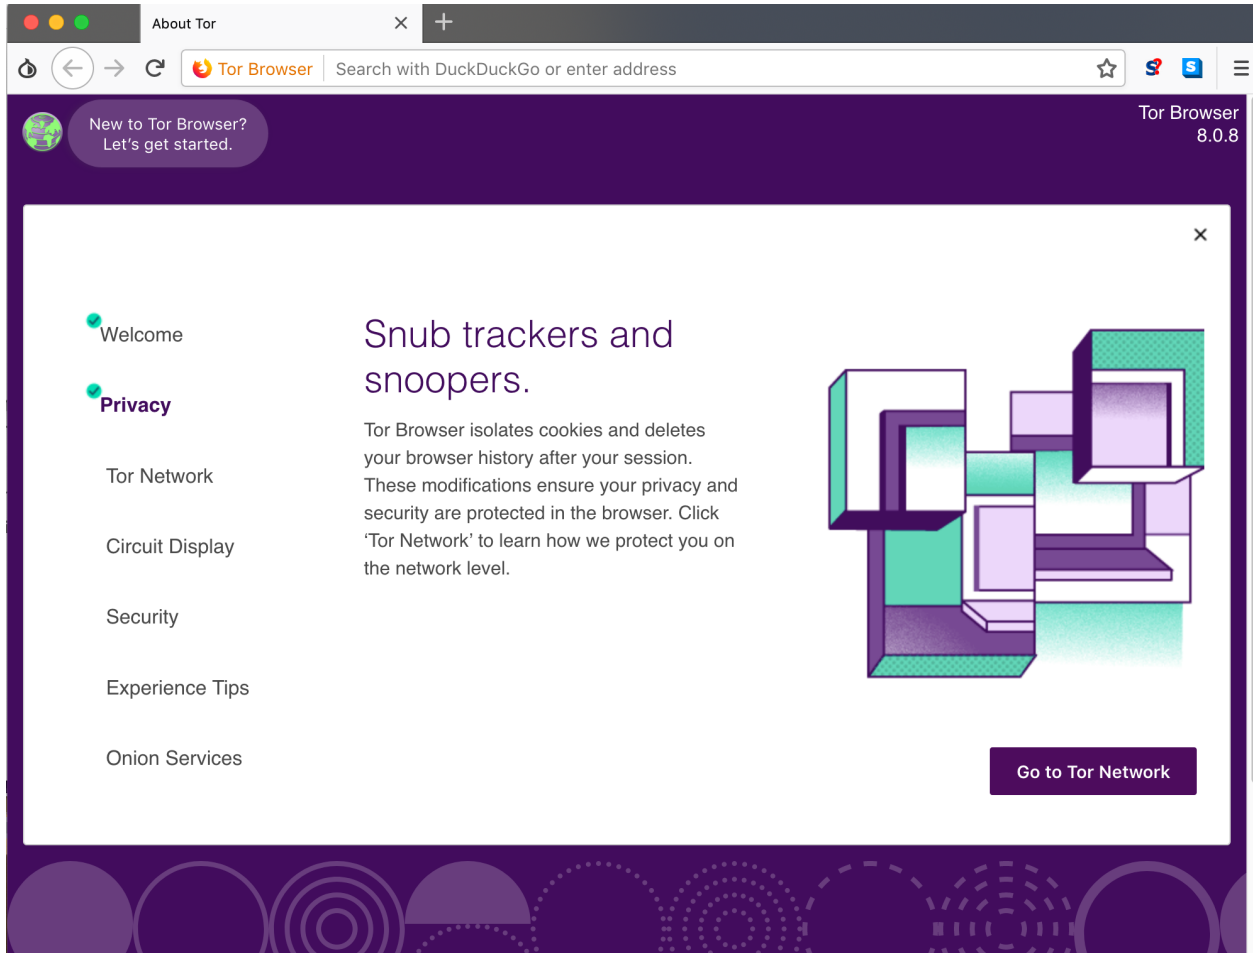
About Tor

Tor Browser Search with DuckDuckGo or enter address

New to Tor Browser? Let's get started.

Tor Browser 8.0.8

×

Welcome

Privacy

Tor Network

Circuit Display

Security

Experience Tips

Onion Services

Snub trackers and snoopers.

Tor Browser isolates cookies and deletes your browser history after your session. These modifications ensure your privacy and security are protected in the browser. Click 'Tor Network' to learn how we protect you on the network level.

Go to Tor Network